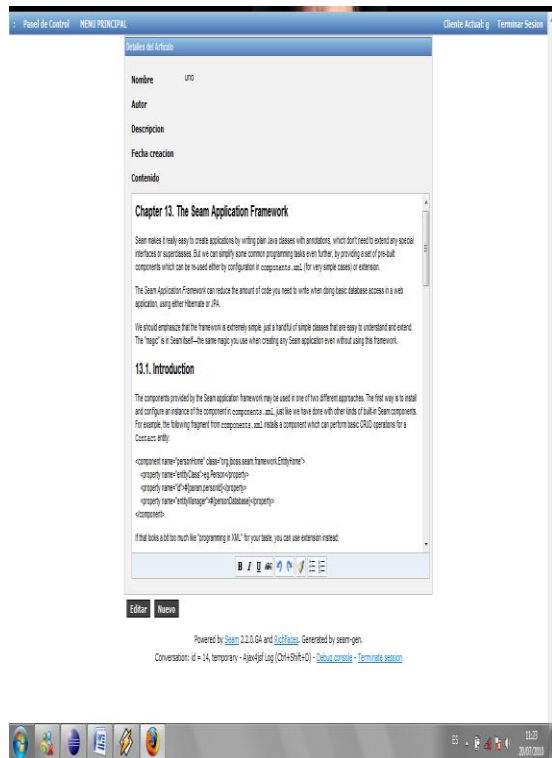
:: Panel de Control MENU PRINCIPAL Cliente Actual: g Terminar Sesion

Detalles del Articulo

Nombre uno

Autor

Descripcion

Fecha creacion

Contenido

Chapter 13. The Seam Application Framework

Seam makes it really easy to create applications by writing plain Java classes with annotations, which don't need to extend any special interfaces or superclasses. But we can simplify some common programming tasks even further, by providing a set of pre-built components which can be re-used either by configuration in components.xml (for very simple cases) or extension.

The Seam Application Framework can reduce the amount of code you need to write when doing basic database access in a web application, using either Hibernate or JPA.

We should emphasize that the framework is extremely simple, just a handful of simple classes that are easy to understand and extend. The "magic" is in Seam itself—the same magic you use when creating any Seam application even without using this framework.

13.1. Introduction

The components provided by the Seam application framework may be used in one of two different approaches. The first way is to install and configure an instance of the component in components.xml, just like we have done with other kinds of built-in Seam components. For example, the following fragment from components.xml installs a component which can perform basic CRUD operations for a Contact entity:

<component name="personHome" class="org.jboss.seam.framework.EntityHome">
<property name="entityClass">eg.Person</property>
<property name="id">#{param.personId}</property>
<property name="entityManager">#{personDatabase}</property>
</component>

If that looks a bit too much like "programming in XML" for your taste, you can use extension instead:

B I U

Editar Nuevo

Powered by Seam 2.2.0.GA and RichFaces. Generated by seam-gen.

Conversation: id = 14, temporary - Ajax4jsf Log (Ctrl+Shift+D) - Debug console - Terminate session

ES 11:23 20/07/2010